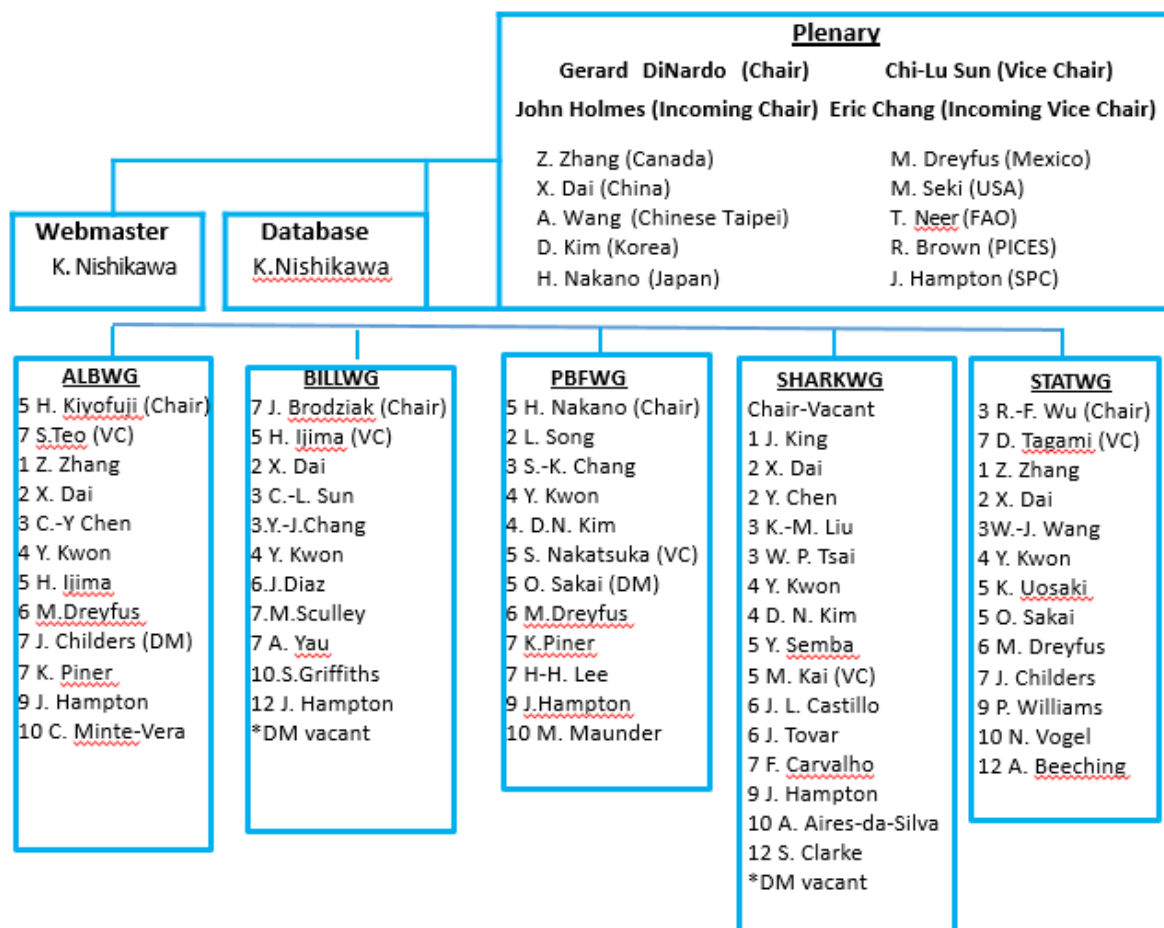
Plenary

Gerard DiNardo (Chair) Chi-Lu Sun (Vice Chair)

John Holmes (Incoming Chair) Eric Chang (Incoming Vice Chair)

Z. Zhang (Canada)
X. Dai (China)
A. Wang (Chinese Taipei)
D. Kim (Korea)
H. Nakano (Japan)

M. Dreyfus (Mexico)
M. Seki (USA)
T. Neer (FAO)
R. Brown (PICES)
J. Hampton (SPC)

Webmaster
K. Nishikawa

Database
K.Nishikawa

ALBWG
5 H. Kiyofuji (Chair)
7 S.Teo (VC)
1 Z. Zhang
2 X. Dai
3 C.-Y Chen
4 Y. Kwon
5 H. Ijima
6 M.Dreyfus
7 J. Childers (DM)
7 K. Piner
9 J. Hampton
10 C. Minte-Vera

BILLWG
7 J. Brodziak (Chair)
5 H. Ijima (VC)
2 X. Dai
3 C.-L. Sun
3.Y.-J.Chang
4 Y. Kwon
6.J.Diaz
7.M.Sculley
7 A. Yau
10.S.Griffiths
12 J. Hampton
*DM vacant

PBFWG
5 H. Nakano (Chair)
2 L. Song
3 S.-K. Chang
4 Y. Kwon
4. D.N. Kim
5 S. Nakatsuka (VC)
5 O. Sakai (DM)
6 M.Dreyfus
7 K.Piner
7 H-H. Lee
9 J.Hampton
10 M. Maunder

SHARKWG
Chair-Vacant
1 J. King
2 X. Dai
2 Y. Chen
3 K.-M. Liu
3 W. P. Tsai
4 Y. Kwon
4 D. N. Kim
5 Y. Semba
5 M. Kai (VC)
6 J. L. Castillo
6 J. Tovar
7 F. Carvalho
9 J. Hampton
10 A. Aires-da-Silva
12 S. Clarke
*DM vacant

STATWG
3 R.-F. Wu (Chair)
7 D. Tagami (VC)
1 Z. Zhang
2 X. Dai
3W.-J. Wang
4 Y. Kwon
5 K. Uosaki
5 O. Sakai
6 M. Dreyfus
7 J. Childers
9 P. Williams
10 N. Vogel
12 A. Beeching